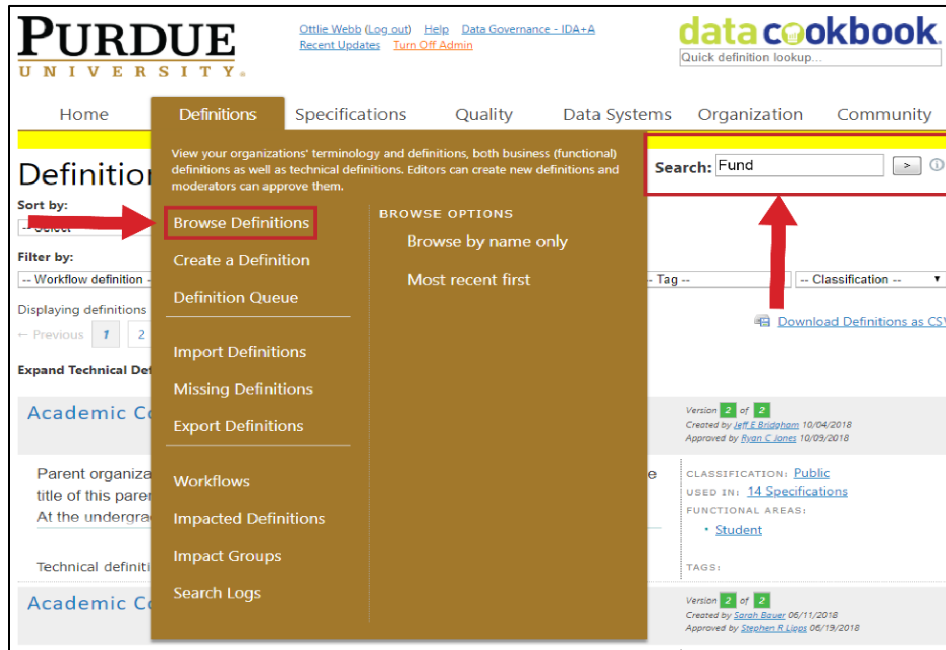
PURDUE
UNIVERSITY.

Ottlie Webb (Log out) Help Data Governance - IDA+A
Recent Updates Turn Off Admin

data cookbook
Quick definition lookup...

Home Definitions Specifications Quality Data Systems Organization Community

Definitio

Sort by:
-- Select

Filter by:
-- Workflow definition

Displaying definitions

← Previous 1 2

Expand Technical De

View your organizations' terminology and definitions, both business (functional) definitions as well as technical definitions. Editors can create new definitions and moderators can approve them.

Browse Definitions
Create a Definition
Definition Queue

Import Definitions
Missing Definitions
Export Definitions

Workflows
Impacted Definitions
Impact Groups
Search Logs

BROWSE OPTIONS
Browse by name only
Most recent first

Search: Fund >

- Tag -- -- Classification --

Download Definitions as CSV

Academic C

Version 2 of 2
Created by Jeff E Bridgham 10/04/2018
Approved by Ryan C Jones 10/09/2018

Parent organiza
title of this paren
At the undergra

Technical definiti

e

CLASSIFICATION: Public
USED IN: 14 Specifications
FUNCTIONAL AREAS:
• Student

TAGS:

Academic C

Version 2 of 2
Created by Sarah Bauer 06/11/2018
Approved by Stephen R Lipps 06/19/2018